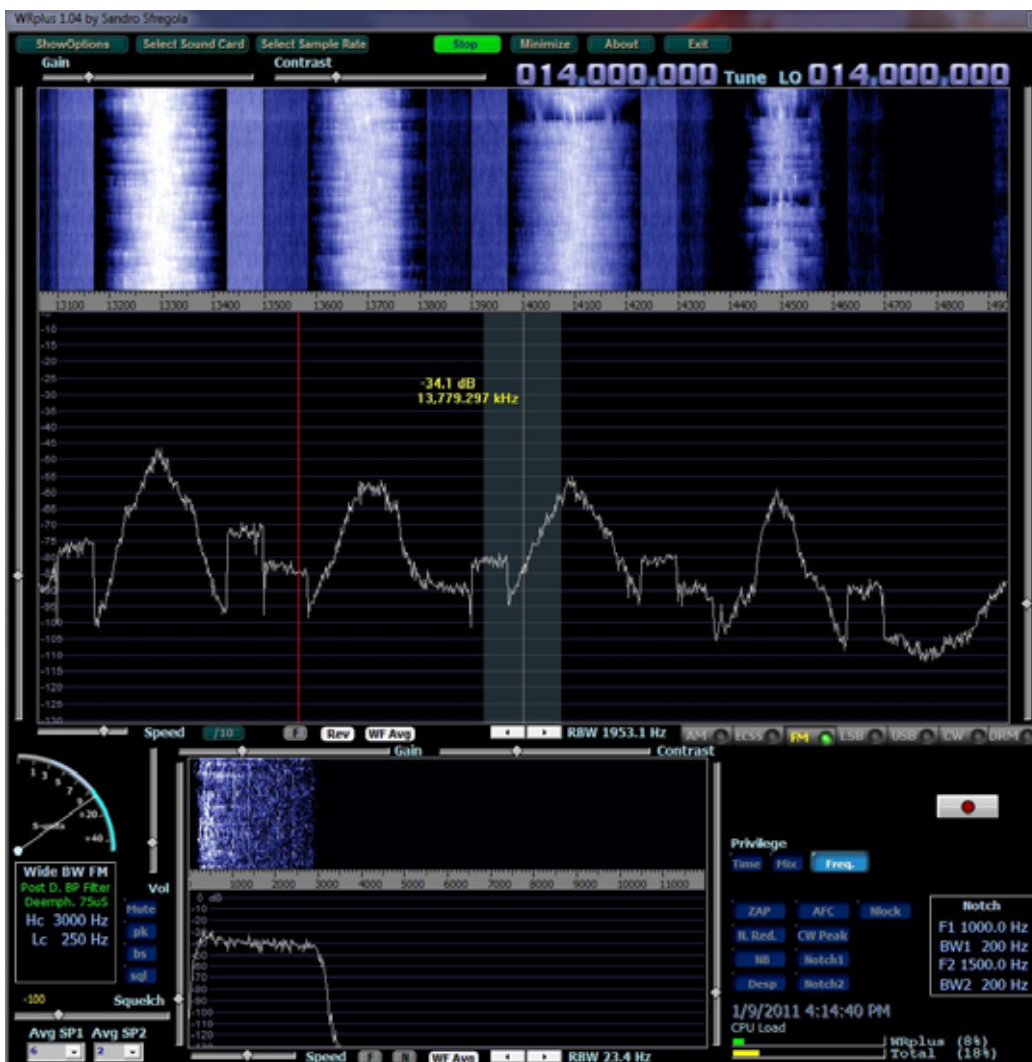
WRplus 1.04 by Sandro Sfregola

ShowOptions Select Sound Card Select Sample Rate Stop Minimize About Exit

Gain Contrast

014,000,000 Tune LO 014,000,000

13100 13200 13300 13400 13500 13600 13700 13800 13900 14000 14100 14200 14300 14400 14500 14600 14700 14800 1490

-10 -15 -20 -25 -30 -35 -40 -45 -50 -55 -60 -65 -70 -75 -80 -85 -90 -95 -100 -105 -110 -115 -120 -125 -130

-34.1 dB
13,779.297 kHz

Speed /10 F Rev WF Avg RBW 1953.1 Hz AM ECSS FM LSB USB CW DRM

Gain Contrast

1 3 5 7 9 +20 +40 S-units

Wide BW FM
Post D. BP Filter
Deemph. 75uS
Hc 3000 Hz
Lc 250 Hz

Vol
Mute
pk
bs
sql

1000 2000 3000 4000 5000 6000 7000 8000 9000 10000 11000

0 dB
-10
-20
-30
-40
-50
-60
-70
-80
-90
-100
-110
-120
-130

-100 Squelch

Avg SP1 Avg SP2
6 2

Speed F R WF Avg RBW 23.4 Hz

Privilege
Time Mix Freq.

ZAP AFC Mock
N. Red. CW Peak
NB Notch1
Desp Notch2

Notch
F1 1000.0 Hz
BW1 200 Hz
F2 1500.0 Hz
BW2 200 Hz

1/9/2011 4:14:40 PM
CPU Load
WRplus (8%)
Total (18%)